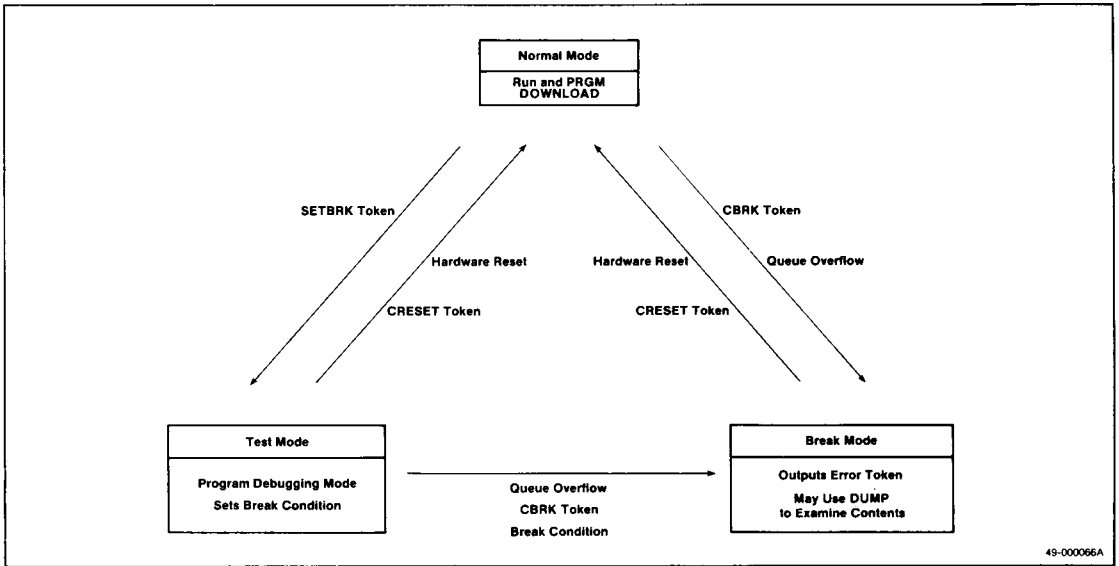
Normal Mode

Run and PRGM DOWNLOAD

SETBRK Token

Hardware Reset

CRESET Token

Hardware Reset

CRESET Token

CBRK Token

Queue Overflow

Test Mode

Program Debugging Mode

Sets Break Condition

Queue Overflow

CBRK Token

Break Condition

Break Mode

Outputs Error Token

May Use DUMP to Examine Contents

49-000066A